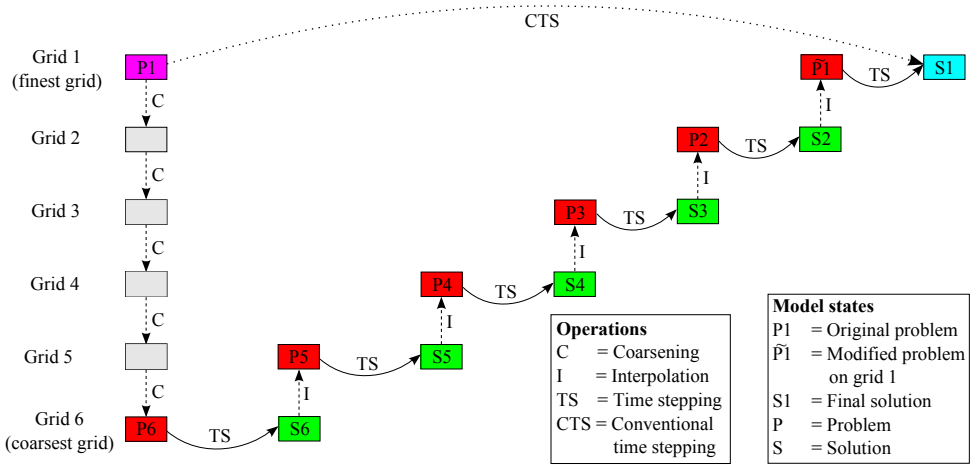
CTS

Grid 1 (finest grid)
P1
C
$\tilde{P}1$
TS
S1

Grid 2
C
I
P2
TS
S2

Grid 3
C
I
P3
TS
S3

Grid 4
C
I
P4
TS
S4

Grid 5
C
I
P5
TS
S5

Grid 6 (coarsest grid)
P6
TS
S6

**Operations**
C = Coarsening
I = Interpolation
TS = Time stepping
CTS = Conventional time stepping

**Model states**
P1 = Original problem
$\tilde{P}1$ = Modified problem on grid 1
S1 = Final solution
P = Problem
S = Solution